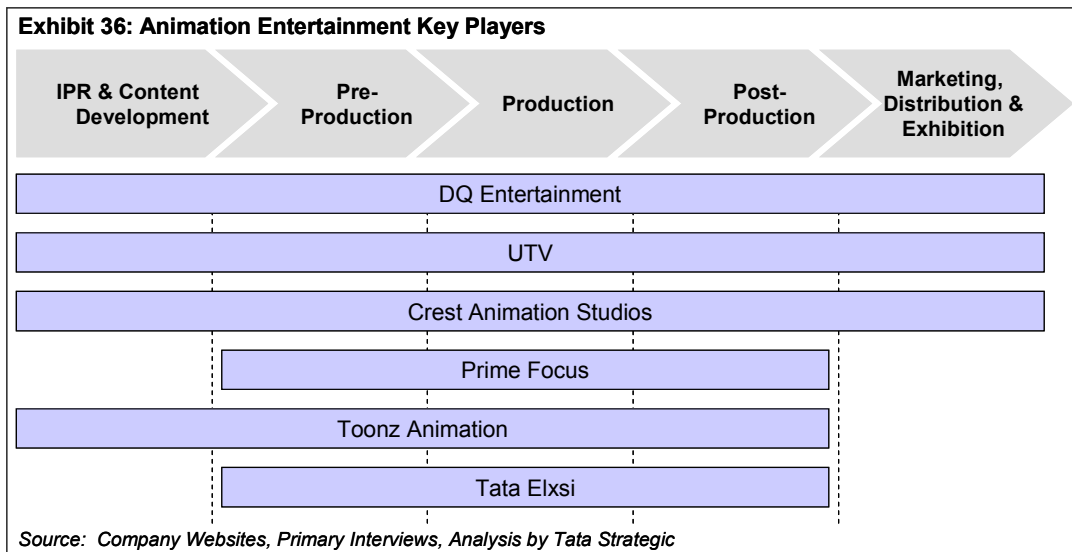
**Exhibit 36: Animation Entertainment Key Players**

IPR & Content Development

Pre-Production

Production

Post-Production

Marketing, Distribution & Exhibition

DQ Entertainment

UTV

Crest Animation Studios

Prime Focus

Toonz Animation

Tata Elxsi

*Source: Company Websites, Primary Interviews, Analysis by Tata Strategic*